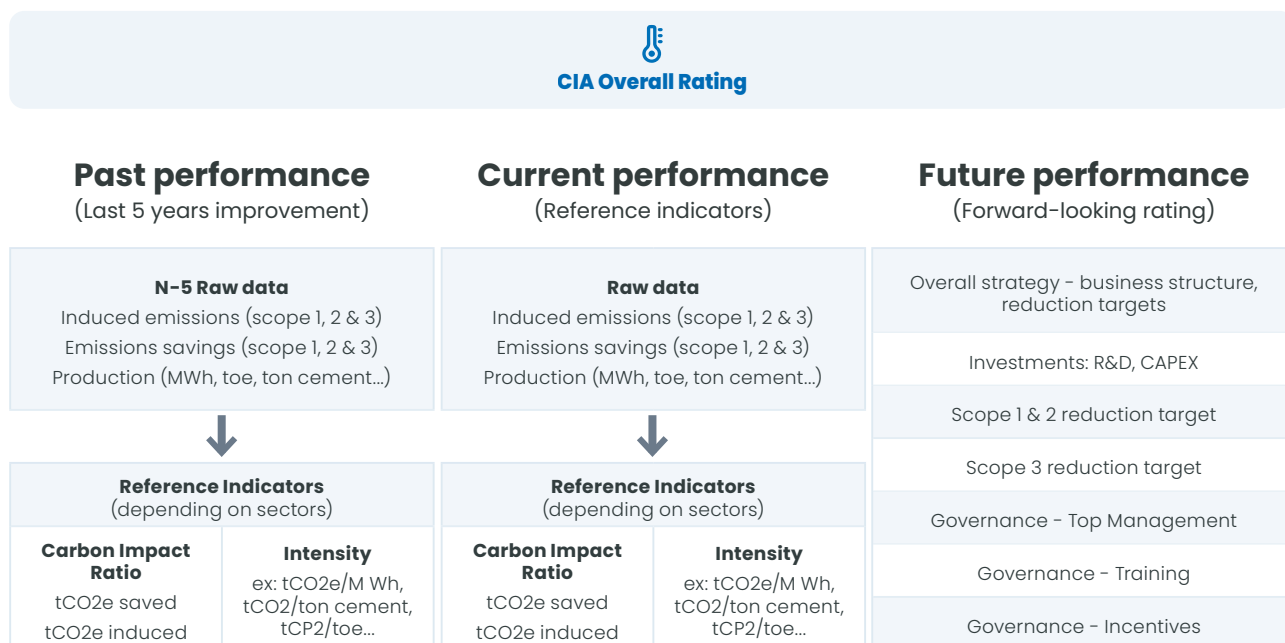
CIA Overall Rating

Past performance
(Last 5 years improvement)

N-5 Raw data
Induced emissions (scope 1, 2 & 3)
Emissions savings (scope 1, 2 & 3)
Production (MWh, toe, ton cement...)

Reference Indicators
(depending on sectors)

Carbon Impact Ratio
tCO2e saved
tCO2e induced

Intensity
ex: tCO2e/M Wh, tCO2/ton cement, tCP2/toe...

Current performance
(Reference indicators)

Raw data
Induced emissions (scope 1, 2 & 3)
Emissions savings (scope 1, 2 & 3)
Production (MWh, toe, ton cement...)

Reference Indicators
(depending on sectors)

Carbon Impact Ratio
tCO2e saved
tCO2e induced

Intensity
ex: tCO2e/M Wh, tCO2/ton cement, tCP2/toe...

Future performance
(Forward-looking rating)

Overall strategy - business structure, reduction targets

Investments: R&D, CAPEX

Scope 1 & 2 reduction target

Scope 3 reduction target

Governance - Top Management

Governance - Training

Governance - Incentives